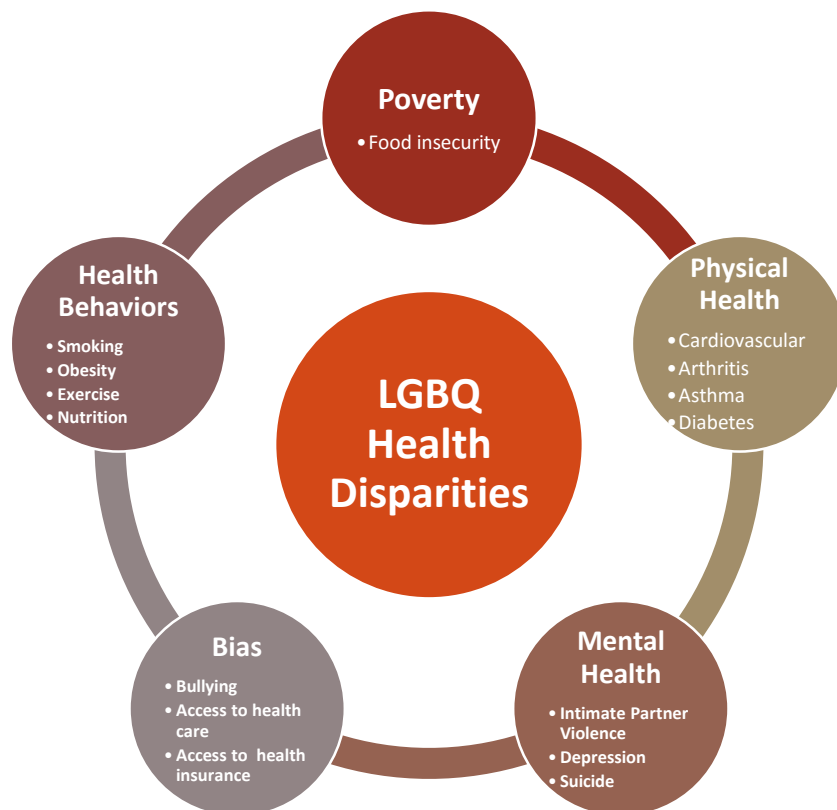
LGBQ Health Disparities

Poverty
• Food insecurity

Physical Health
• Cardiovascular
• Arthritis
• Asthma
• Diabetes

Mental Health
• Intimate Partner Violence
• Depression
• Suicide

Bias
• Bullying
• Access to health care
• Access to health insurance

Health Behaviors
• Smoking
• Obesity
• Exercise
• Nutrition